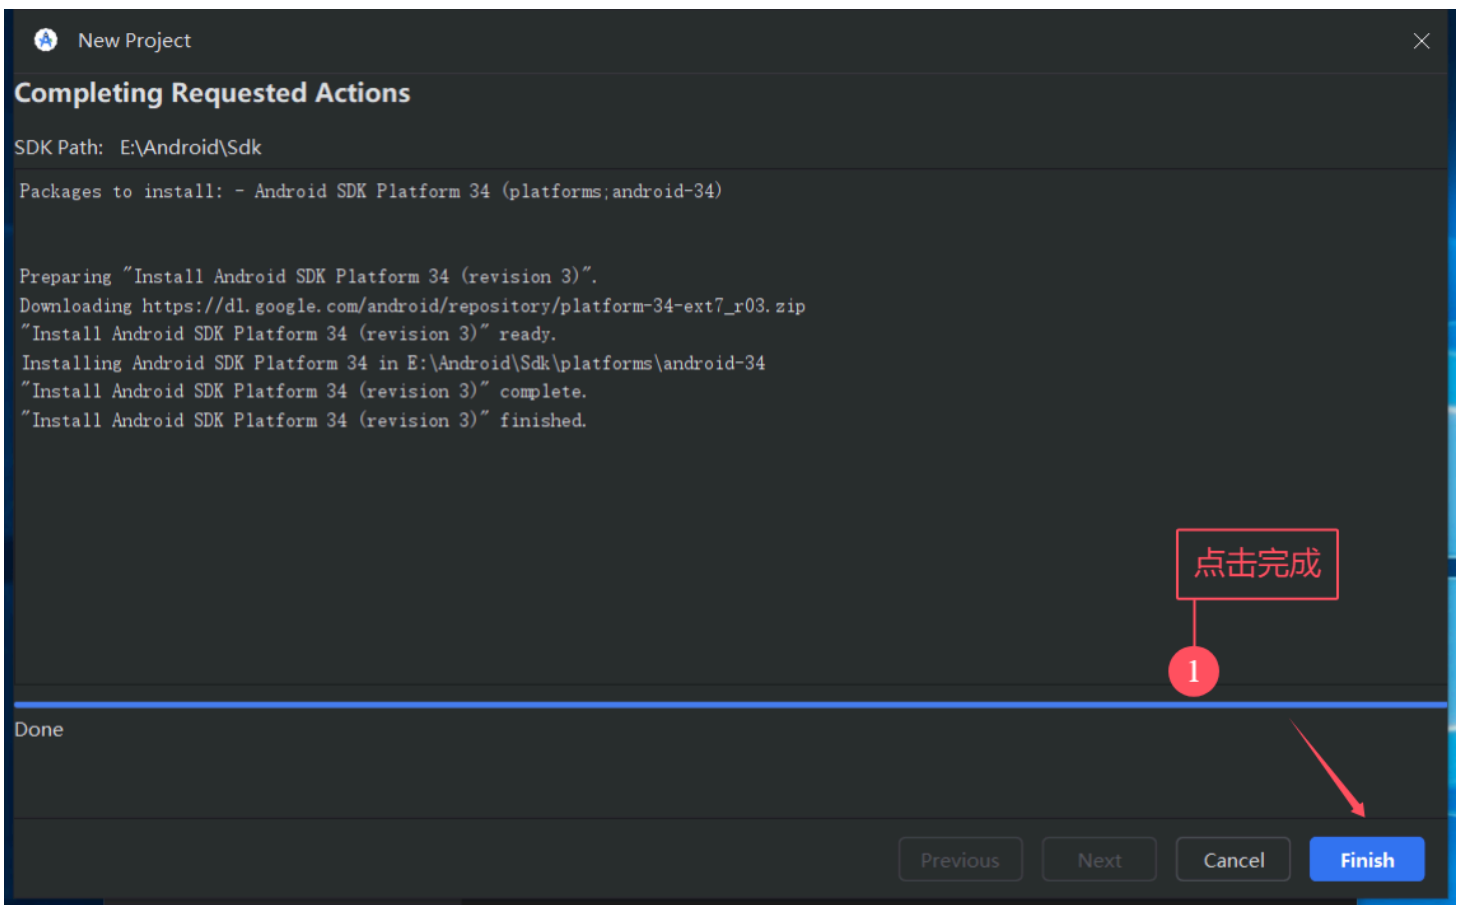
New Project

Completing Requested Actions

SDK Path: E:\Android\Sdk

Packages to install: - Android SDK Platform 34 (platforms;android-34)

Preparing "Install Android SDK Platform 34 (revision 3)".
Downloading https://dl.google.com/android/repository/platform-34-ext7_r03.zip
"Install Android SDK Platform 34 (revision 3)" ready.
Installing Android SDK Platform 34 in E:\Android\Sdk\platforms\android-34
"Install Android SDK Platform 34 (revision 3)" complete.
"Install Android SDK Platform 34 (revision 3)" finished.

点击完成

1

Done

Previous Next Cancel Finish